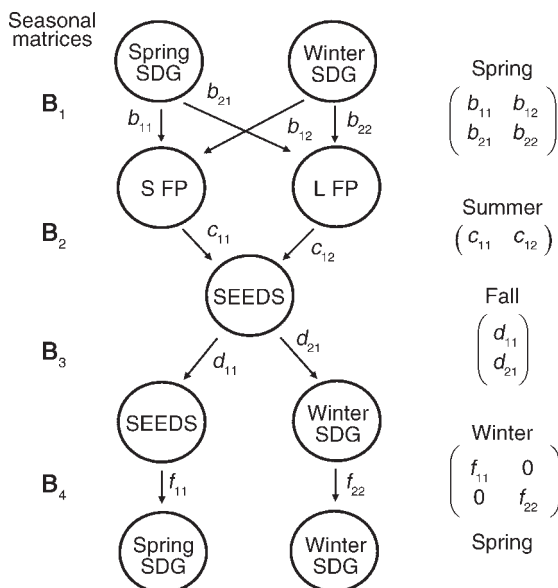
Seasonal matrices

Spring SDG

Winter SDG

$\mathbf{B}_1$

$b_{11}$

$b_{21}$

$b_{12}$

$b_{22}$

S FP

L FP

$\mathbf{B}_2$

$c_{11}$

$c_{12}$

SEEDS

$\mathbf{B}_3$

$d_{11}$

$d_{21}$

SEEDS

Winter SDG

$\mathbf{B}_4$

$f_{11}$

$f_{22}$

Spring SDG

Winter SDG

Spring

$\begin{pmatrix} b_{11} & b_{12} \\ b_{21} & b_{22} \end{pmatrix}$

Summer

$\begin{pmatrix} c_{11} & c_{12} \end{pmatrix}$

Fall

$\begin{pmatrix} d_{11} \\ d_{21} \end{pmatrix}$

Winter

$\begin{pmatrix} f_{11} & 0 \\ 0 & f_{22} \end{pmatrix}$

Spring